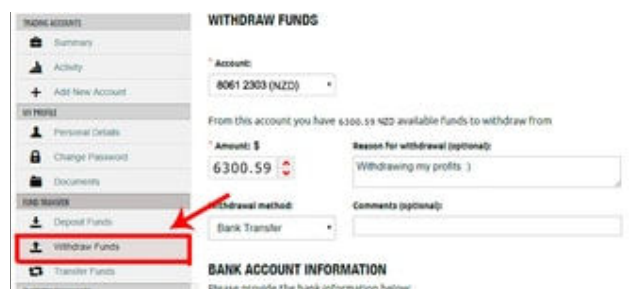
TRADING ACCOUNTS
Summary
Activity
Add New Account
MY PROFILE
Personal Details
Change Password
Documents
FUND TRANSFER
Deposit Funds
Withdraw Funds
Transfer Funds

WITHDRAW FUNDS

* Account:
8061 2303 (NZD)

From this account you have 6300.59 NZD available funds to withdraw from

* Amount: $
6300.59

Reason for withdrawal (optional):
Withdrawing my profits :)

Withdrawal method:
Bank Transfer

Comments (optional):

BANK ACCOUNT INFORMATION
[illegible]